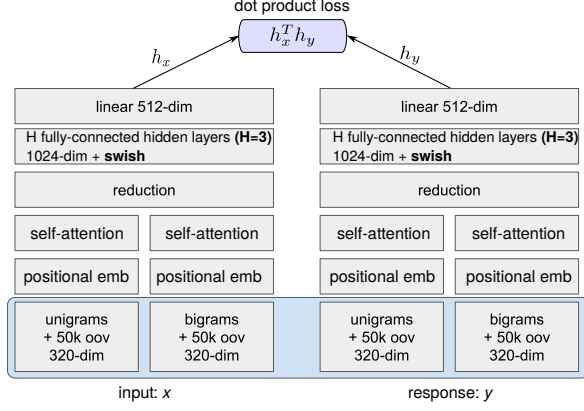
dot product loss

$h_x^T h_y$

$h_x$

$h_y$

linear 512-dim

H fully-connected hidden layers **(H=3)** 1024-dim + **swish**

reduction

self-attention

self-attention

positional emb

positional emb

unigrams + 50k oov 320-dim

bigrams + 50k oov 320-dim

linear 512-dim

H fully-connected hidden layers **(H=3)** 1024-dim + **swish**

reduction

self-attention

self-attention

positional emb

positional emb

unigrams + 50k oov 320-dim

bigrams + 50k oov 320-dim

input: *x*

response: *y*